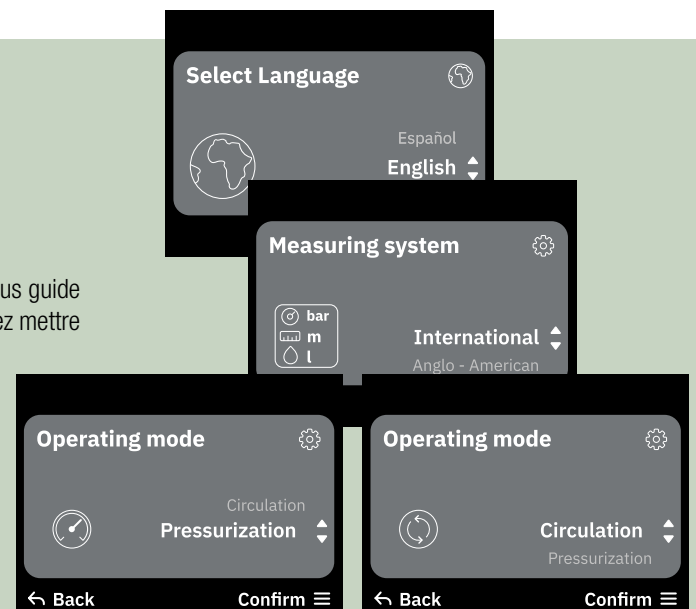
Select Language

Español
English

us guide
ez mettre

Measuring system

bar
m
l

International
Anglo - American

Operating mode

Circulation
Pressurization

Back
Confirm

Operating mode

Circulation
Pressurization

Back
Confirm